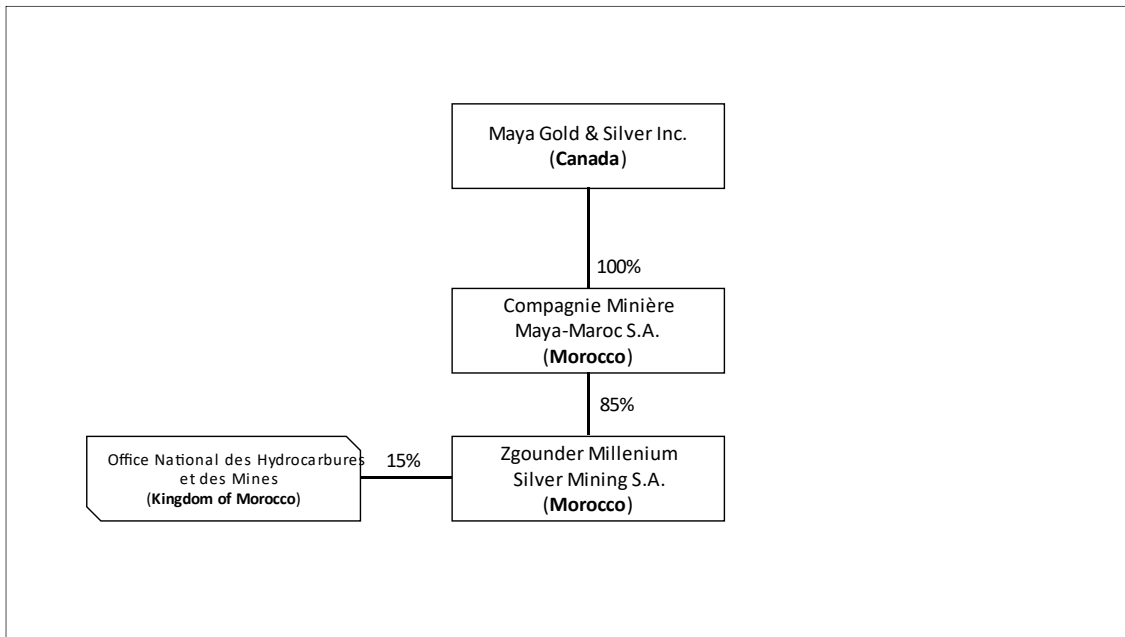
Maya Gold & Silver Inc.
(**Canada**)

100%

Compagnie Minière
Maya-Maroc S.A.
(**Morocco**)

85%

Office National des Hydrocarbures
et des Mines
(**Kingdom of Morocco**)

15%

Zgounder Millenium
Silver Mining S.A.
(**Morocco**)